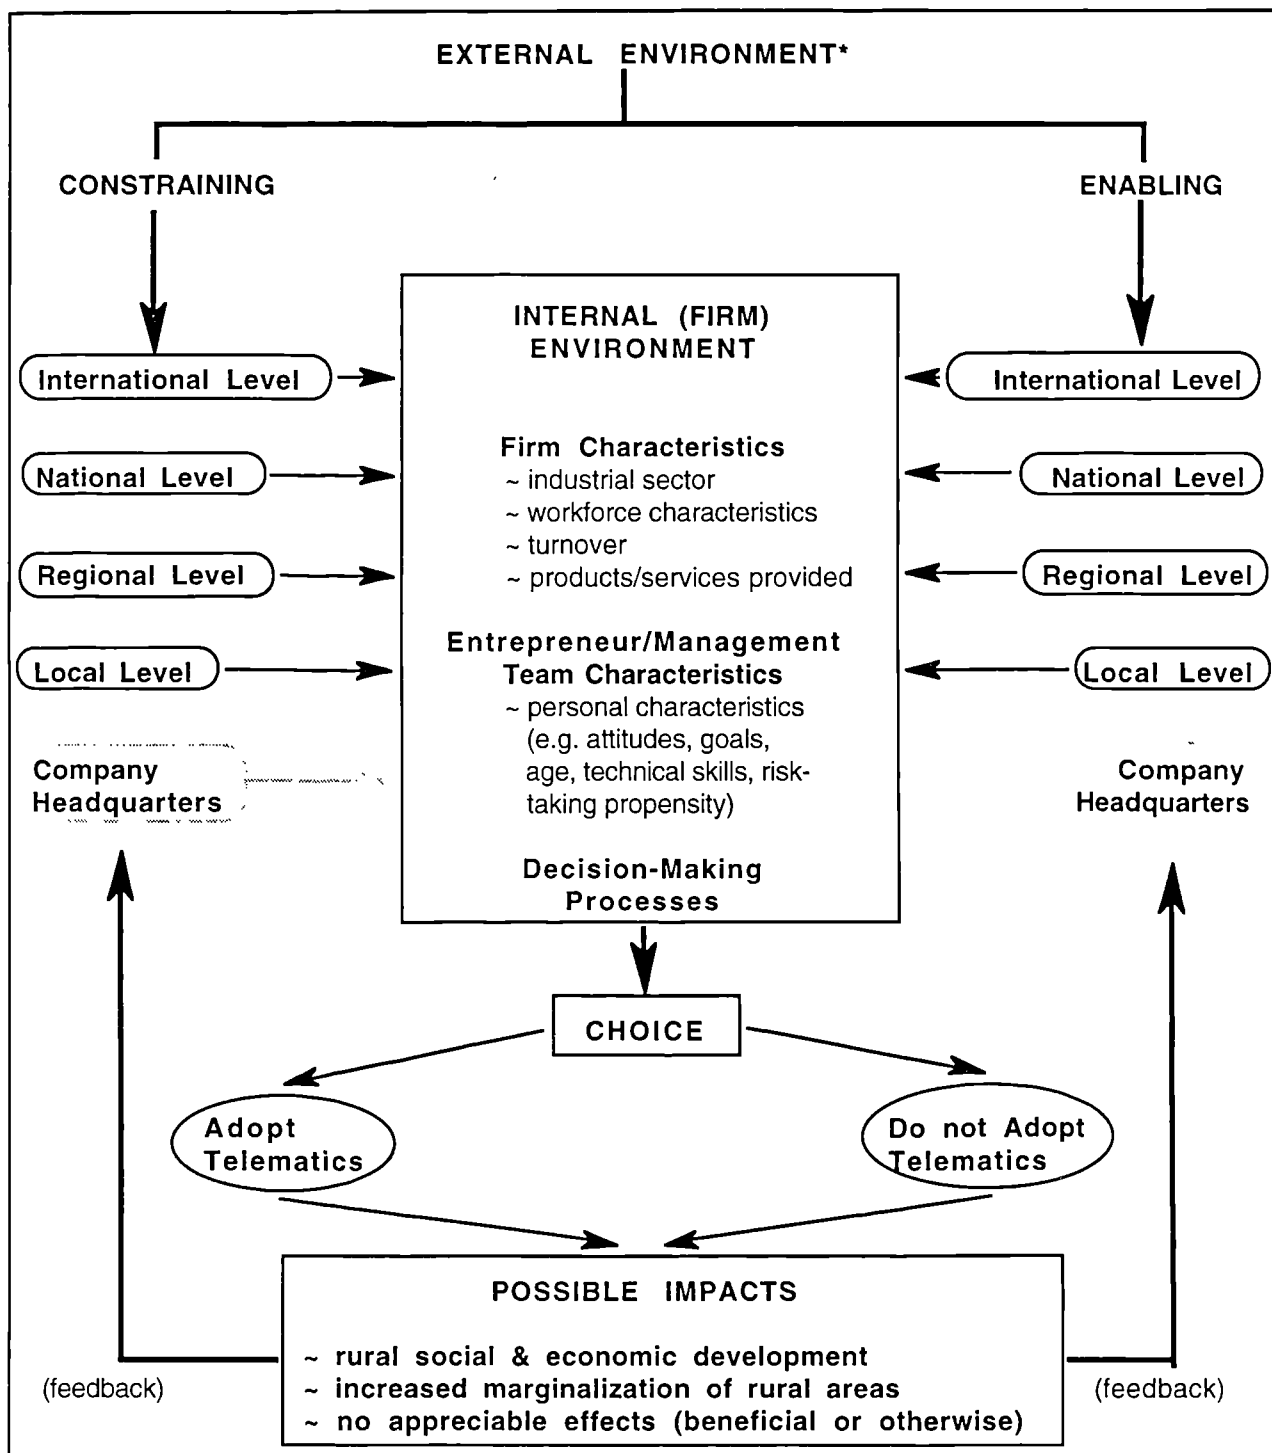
EXTERNAL ENVIRONMENT*

CONSTRAINING

ENABLING

International Level

National Level

Regional Level

Local Level

Company Headquarters

INTERNAL (FIRM) ENVIRONMENT

Firm Characteristics
~ industrial sector
~ workforce characteristics
~ turnover
~ products/services provided

Entrepreneur/Management Team Characteristics
~ personal characteristics (e.g. attitudes, goals, age, technical skills, risk-taking propensity)

Decision-Making Processes

International Level

National Level

Regional Level

Local Level

Company Headquarters

CHOICE

Adopt Telematics

Do not Adopt Telematics

POSSIBLE IMPACTS

~ rural social & economic development
~ increased marginalization of rural areas
~ no appreciable effects (beneficial or otherwise)

(feedback)

(feedback)